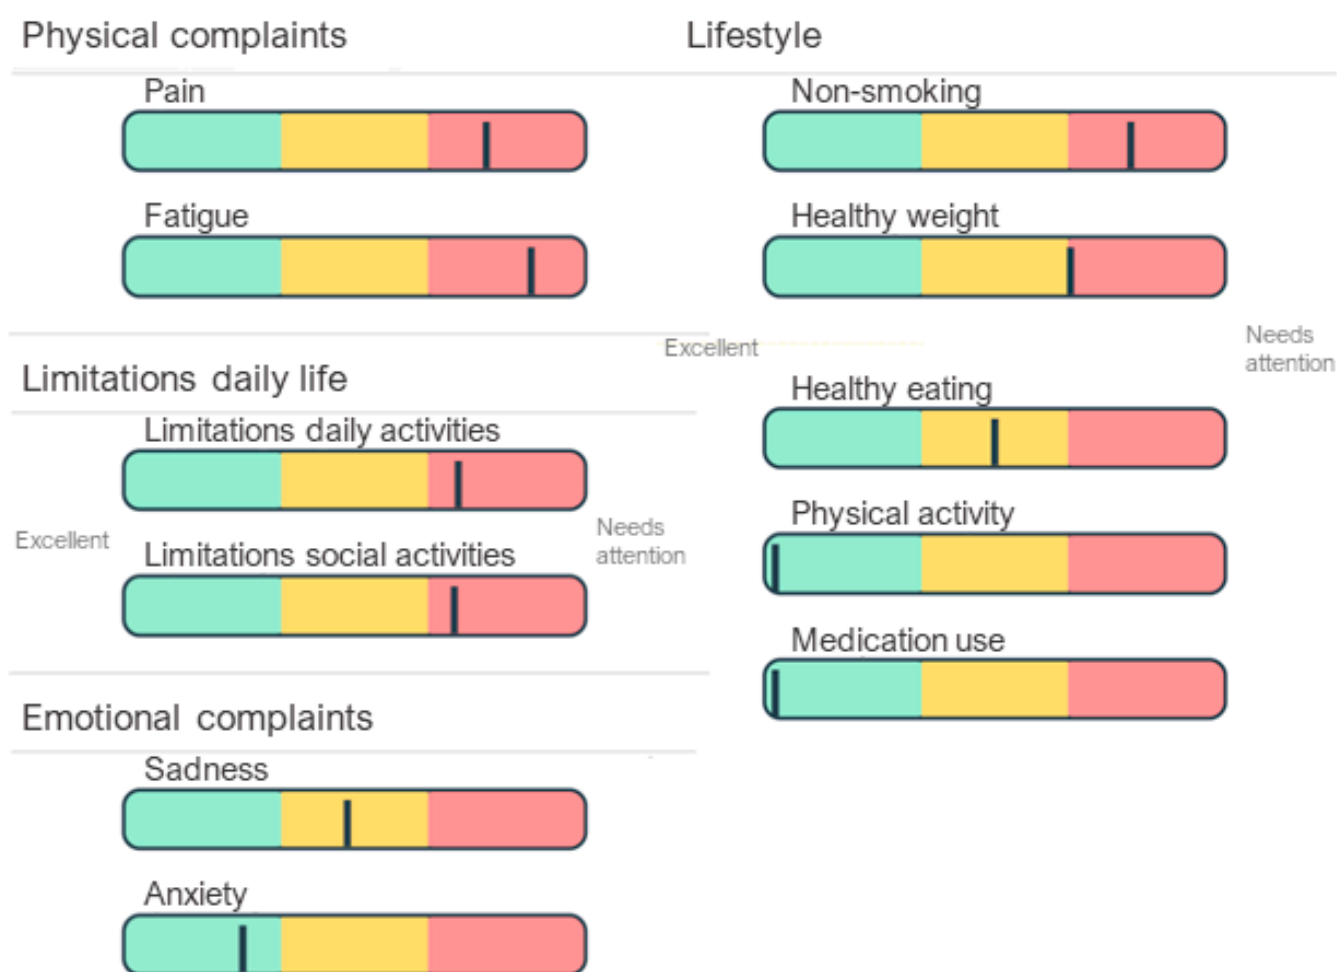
Physical complaints

Pain

Fatigue

Limitations daily life

Limitations daily activities

Excellent

Limitations social activities

Needs attention

Emotional complaints

Sadness

Anxiety

Lifestyle

Non-smoking

Healthy weight

Excellent

Needs attention

Healthy eating

Physical activity

Medication use